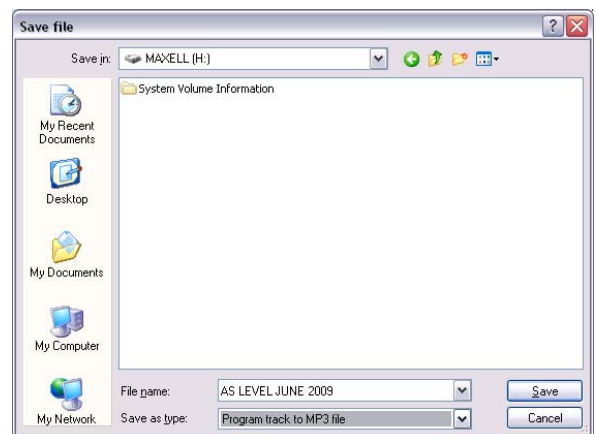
Save file

Save in: MAXELL (H:)

System Volume Information

My Recent Documents

Desktop

My Documents

My Computer

My Network

File name: AS LEVEL JUNE 2009

Save as type: Program track to MP3 file

Save

Cancel